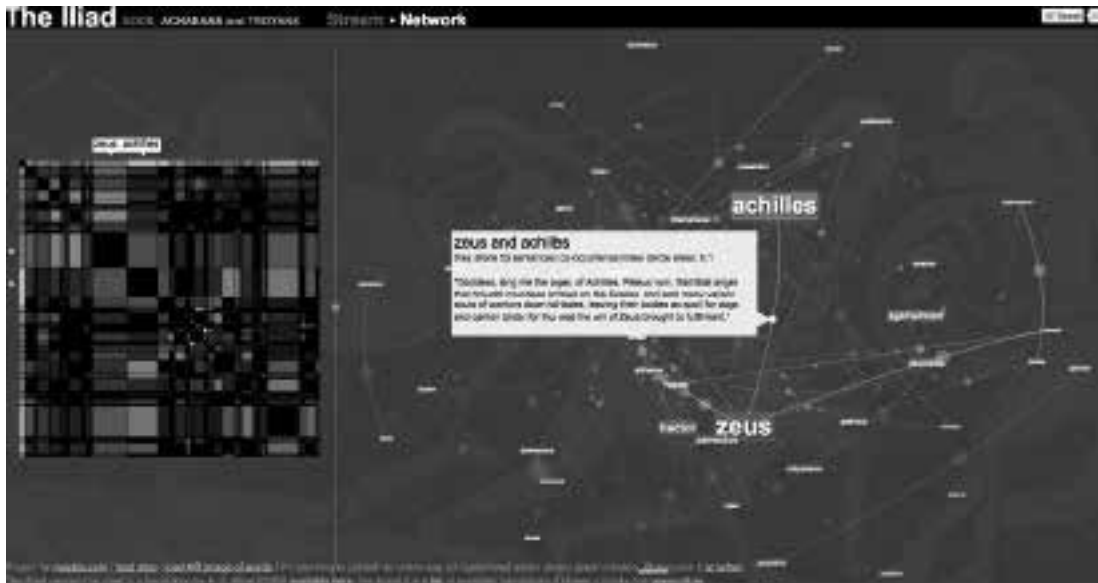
The Iliad BOOK ACHAEANS and TROJANS Stream • Network

zeus and achilles

"Goddess, sing me the anger, of Achilles, Peleus' son, that fatal anger that brought countless sorrows on the Greeks, and sent many valiant souls of warriors down to Hades, leaving their bodies as spoil for dogs and carrion birds: for thus was the will of Zeus brought to fulfilment."

achilles

agamemnon

hector

zeus

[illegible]